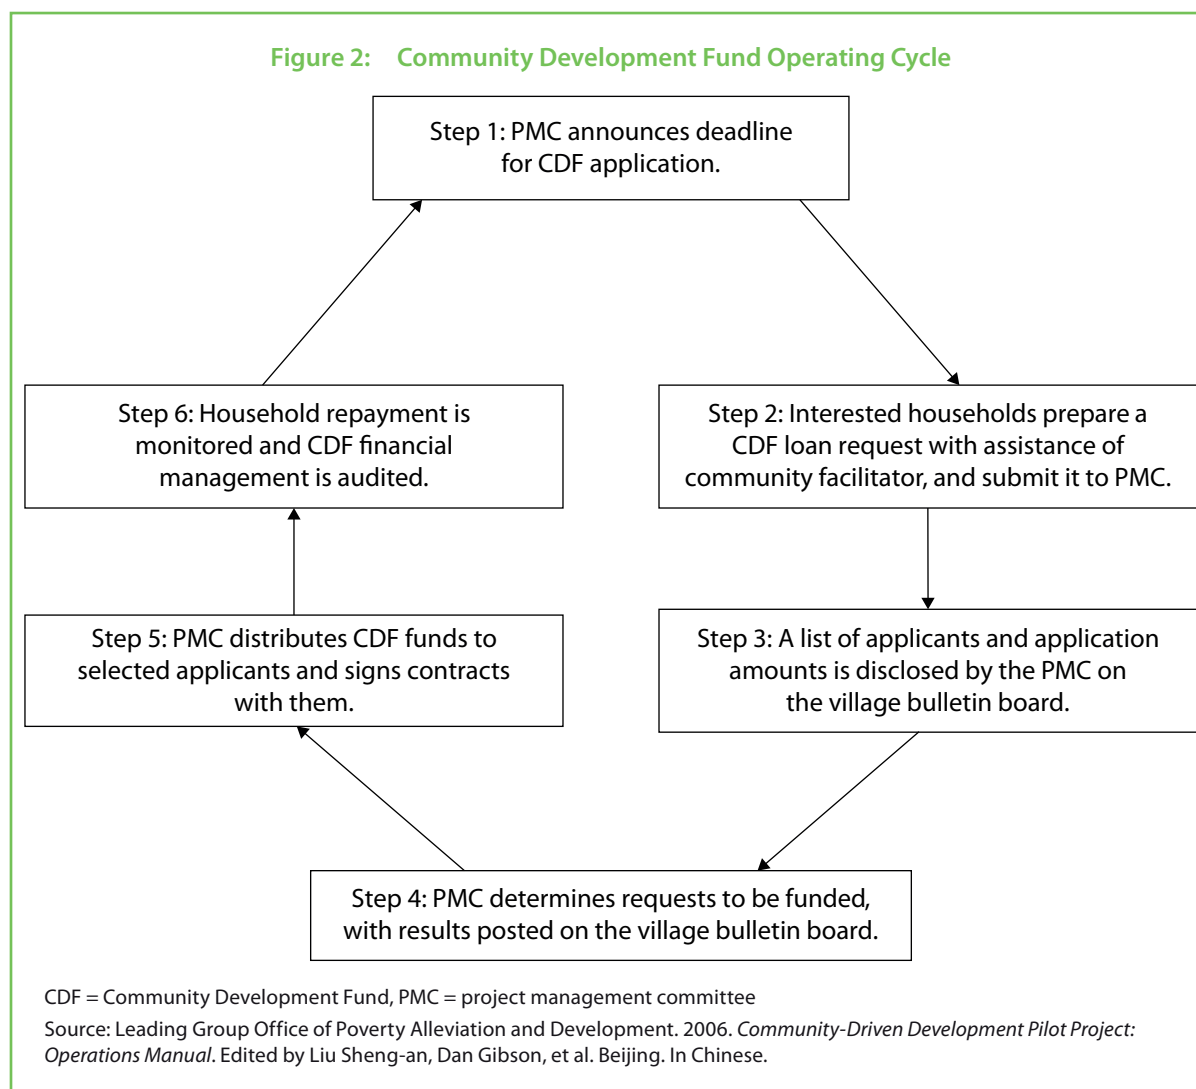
Figure 2: Community Development Fund Operating Cycle

Step 1: PMC announces deadline for CDF application.

Step 6: Household repayment is monitored and CDF financial management is audited.

Step 2: Interested households prepare a CDF loan request with assistance of community facilitator, and submit it to PMC.

Step 5: PMC distributes CDF funds to selected applicants and signs contracts with them.

Step 3: A list of applicants and application amounts is disclosed by the PMC on the village bulletin board.

Step 4: PMC determines requests to be funded, with results posted on the village bulletin board.

CDF = Community Development Fund, PMC = project management committee

Source: Leading Group Office of Poverty Alleviation and Development. 2006. *Community-Driven Development Pilot Project: Operations Manual*. Edited by Liu Sheng-an, Dan Gibson, et al. Beijing. In Chinese.